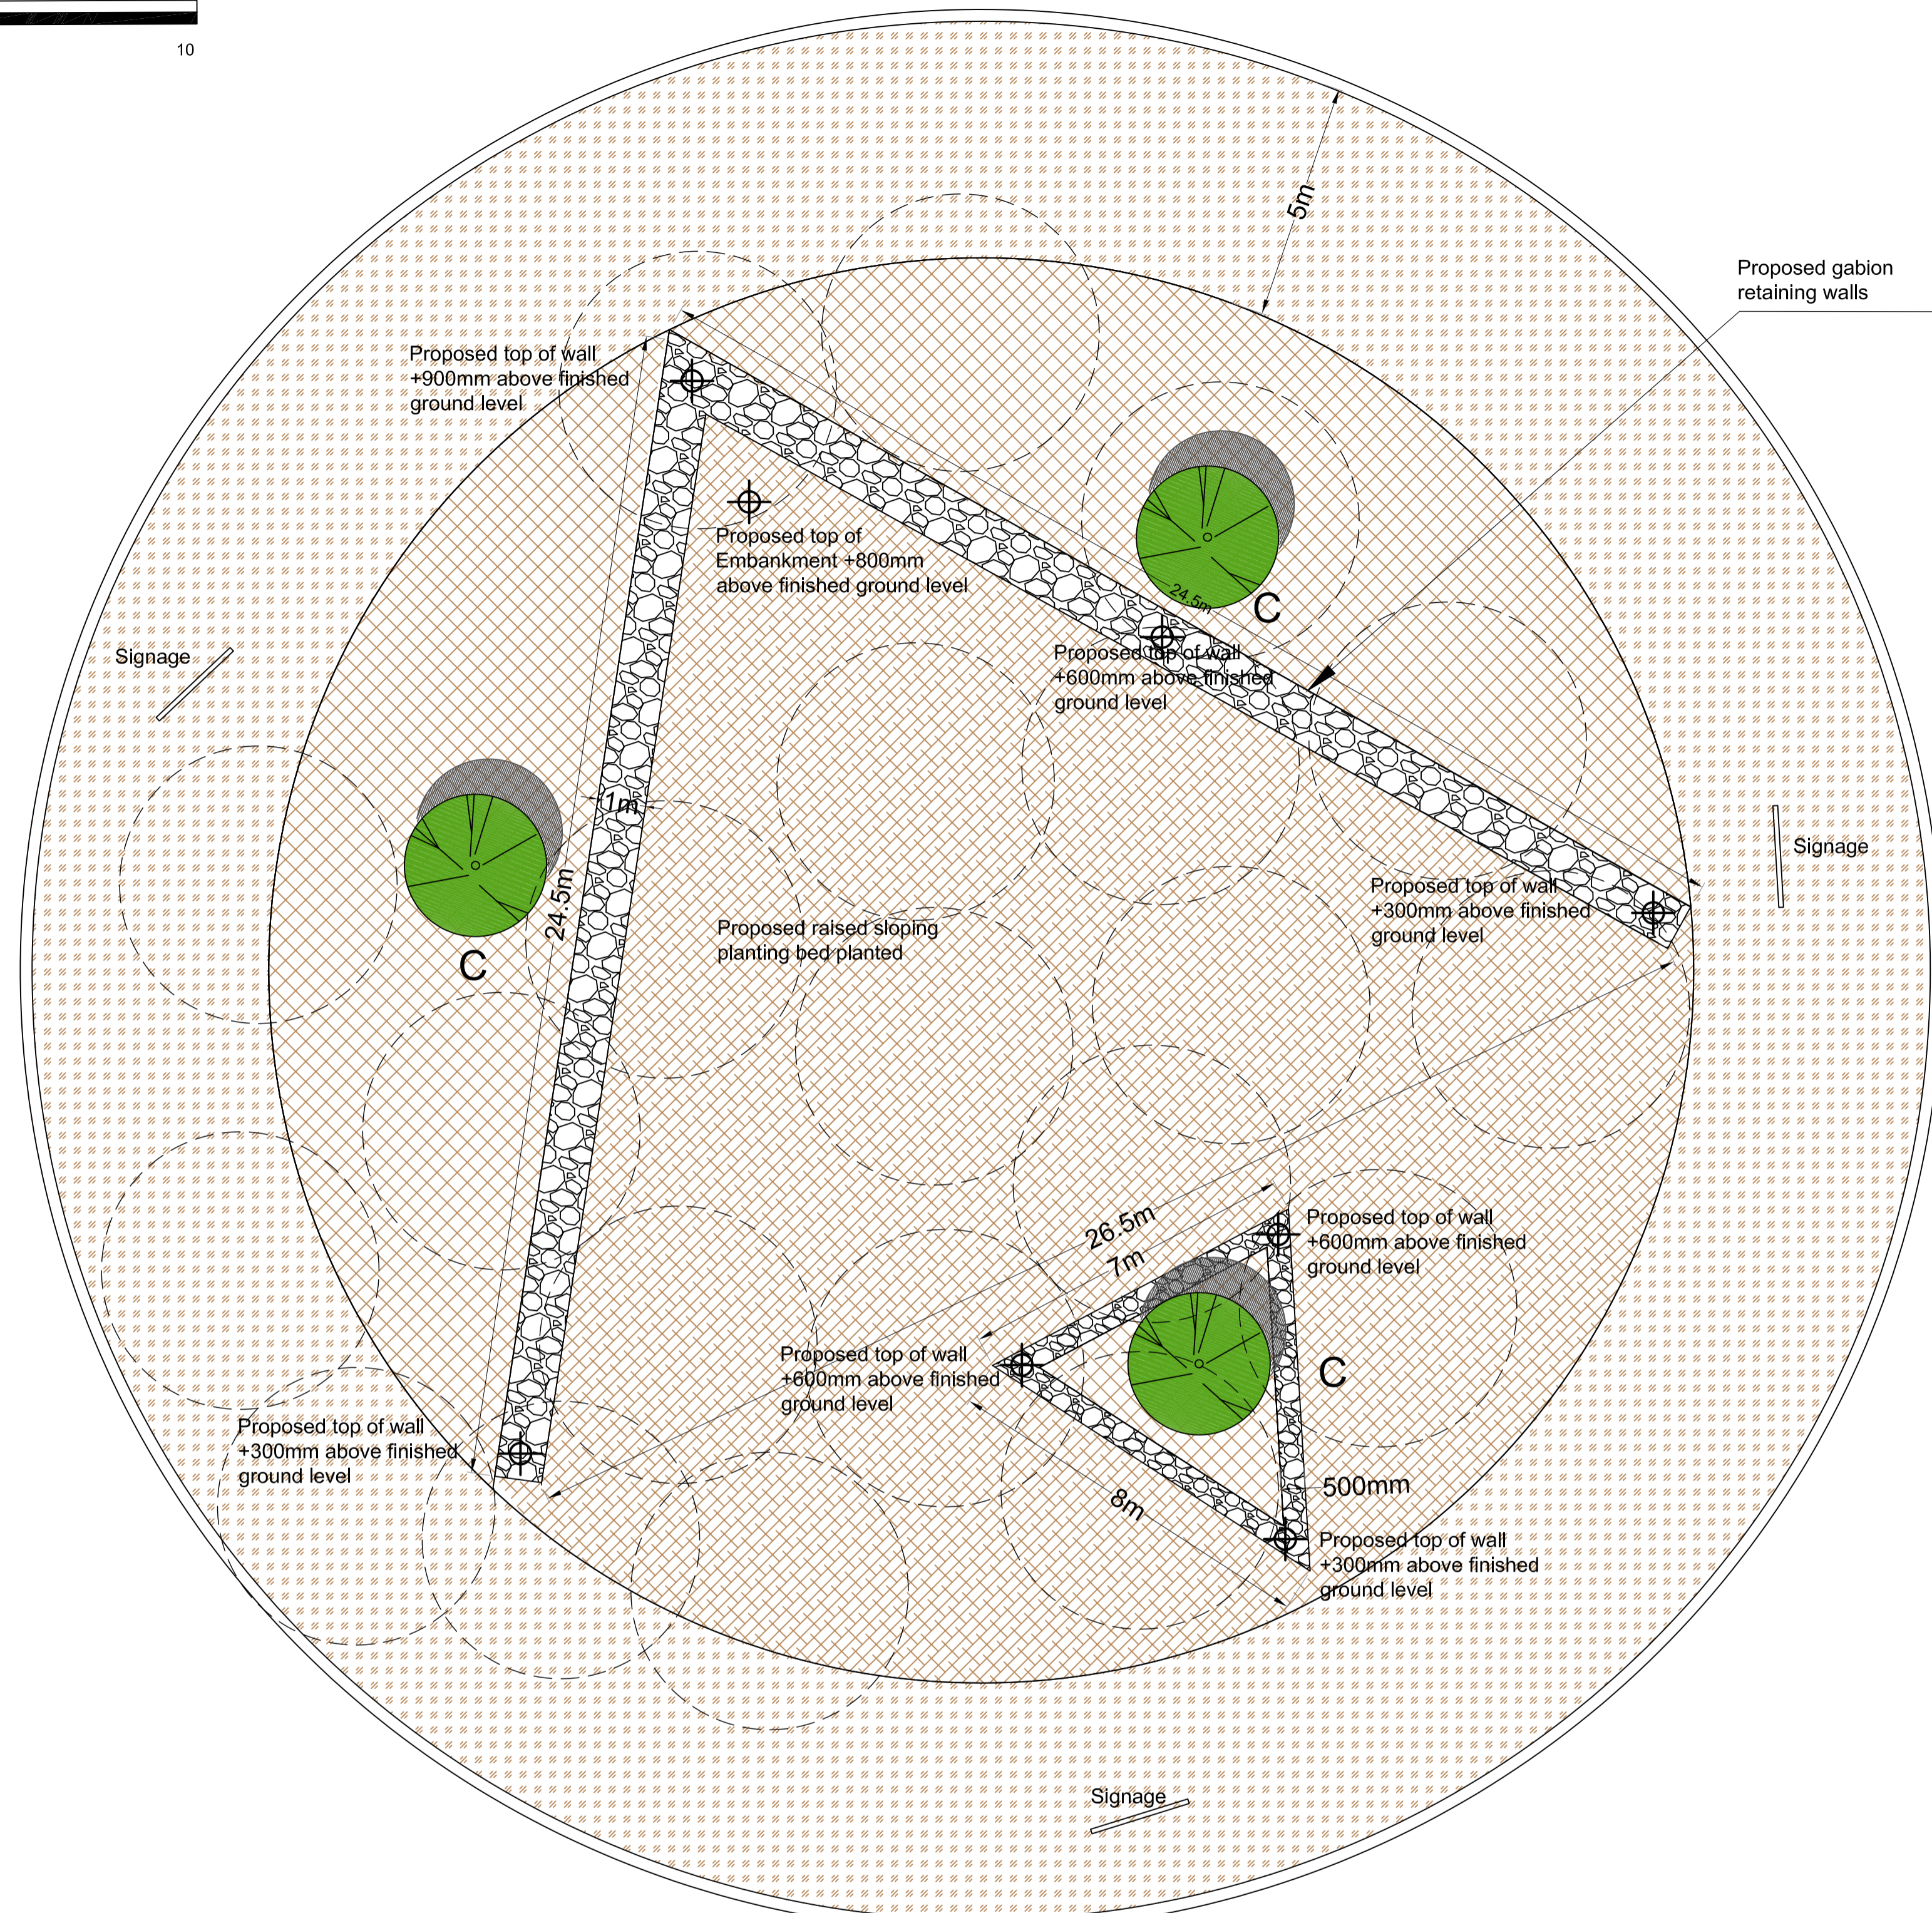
10

5m

Proposed gabion retaining walls

Proposed top of wall +900mm above finished ground level

Proposed top of Embankment +800mm above finished ground level

24.5m

C

Proposed top of wall +600mm above finished ground level

Signage

1m

24.5m

C

Signage

Proposed raised sloping planting bed planted

Proposed top of wall +300mm above finished ground level

26.5m

7m

Proposed top of wall +600mm above finished ground level

Proposed top of wall +600mm above finished ground level

C

Proposed top of wall +300mm above finished ground level

500mm

8m

Proposed top of wall +300mm above finished ground level

Signage